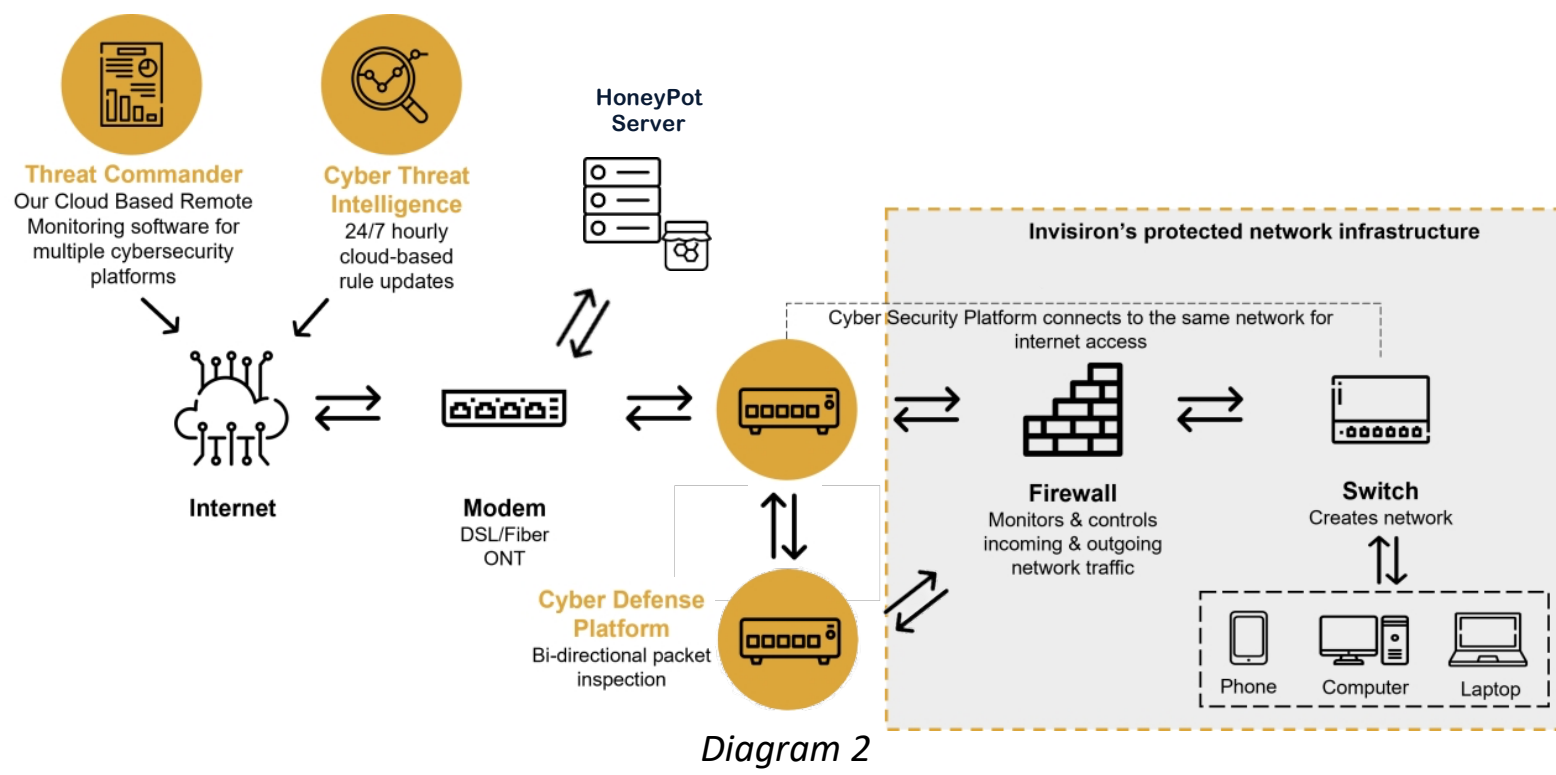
Threat Commander
Our Cloud Based Remote Monitoring software for multiple cybersecurity platforms

Cyber Threat Intelligence
24/7 hourly cloud-based rule updates

HoneyPot Server

Invisiron's protected network infrastructure

Cyber Security Platform connects to the same network for internet access

Internet

Modem
DSL/Fiber
ONT

Firewall
Monitors & controls incoming & outgoing network traffic

Switch
Creates network

Cyber Defense Platform
Bi-directional packet inspection

Phone
Computer
Laptop

Diagram 2